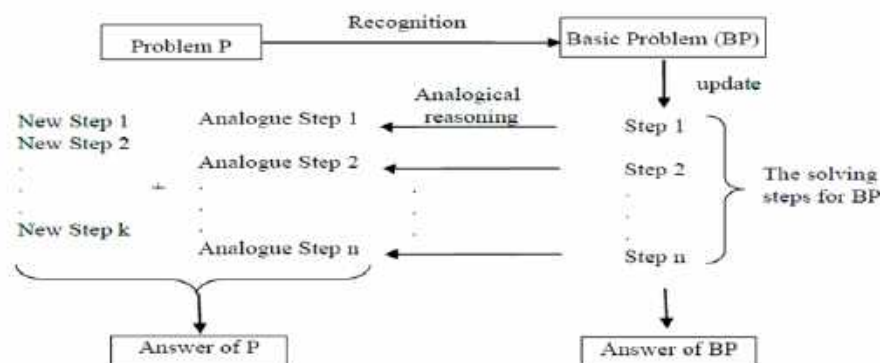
Problem P

Recognition

Basic Problem (BP)

update

Analogical reasoning

New Step 1
New Step 2
.
.
New Step k

Analogue Step 1

Analogue Step 2
.
.
Analogue Step n

Step 1

Step 2
.
.
Step n

The solving steps for BP

Answer of P

Answer of BP